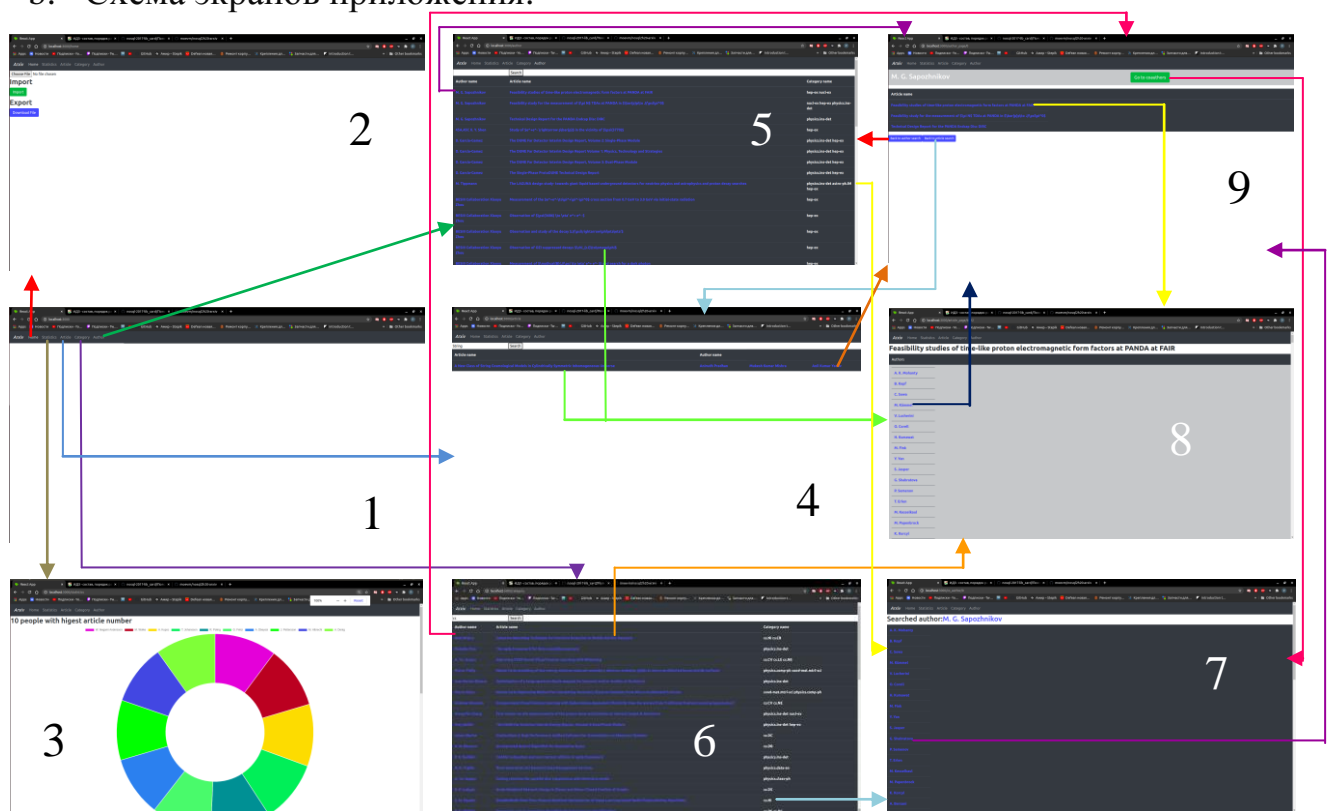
3. Схема экранов приложения.

Import
Import
Export
Download File

2

Author name
Article name
Category name

5

M. G. Sapozhnikov
Go to coauthors
Article name

9

Article name
Author name

4

Feasibility studies of time-like proton electromagnetic form factors at PANDA at FAIR
Authors

8

1

10 people with higest article number

3

Author name
Article name
Category name

6

Searched author: M. G. Sapozhnikov

7